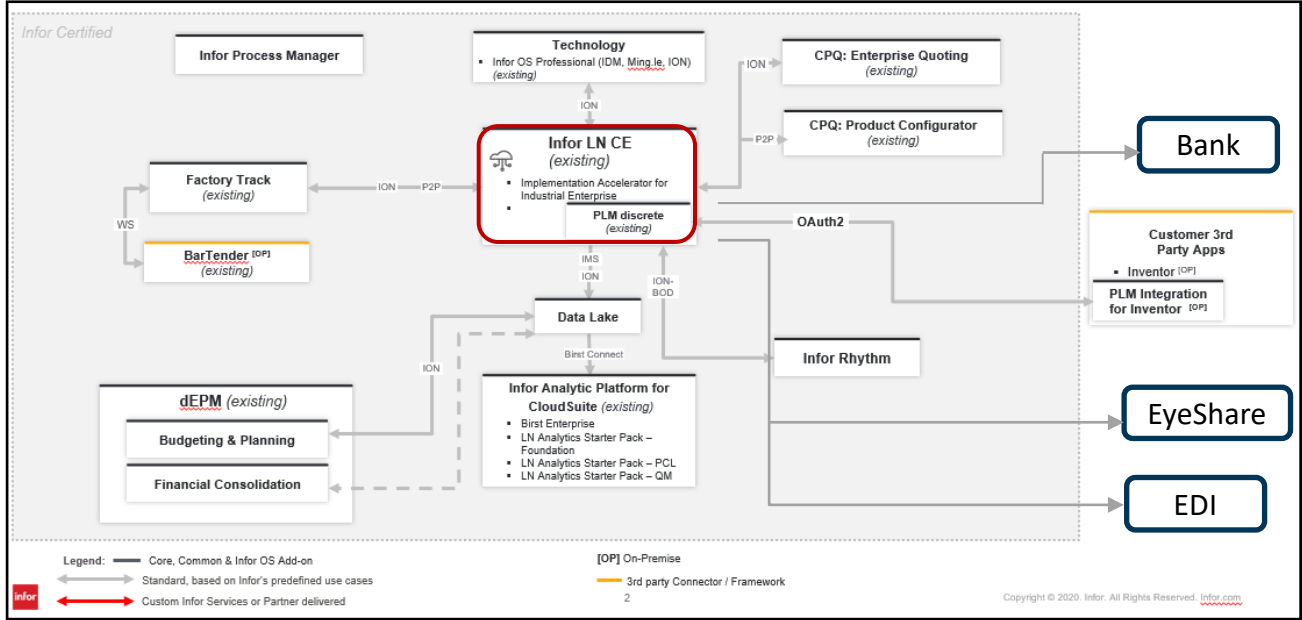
Infor Certified

Infor Process Manager

Technology
- Infor OS Professional (IDM, Ming.le, ION) (existing)

ION

CPQ: Enterprise Quoting
(existing)

CPQ: Product Configurator
(existing)

P2P

ION

Infor LN CE
(existing)
- Implementation Accelerator for Industrial Enterprise
-

PLM discrete
(existing)

Bank

Factory Track
(existing)

ION P2P

WS

BarTender [OP]
(existing)

OAuth2

Customer 3rd Party Apps
- Inventor [OP]

PLM Integration for Inventor [OP]

IMS
ION

ION-BOD

Data Lake

ION

Birst Connect

Infor Rhythm

dEPM (existing)

Budgeting & Planning

Financial Consolidation

Infor Analytic Platform for CloudSuite (existing)
- Birst Enterprise
- LN Analytics Starter Pack – Foundation
- LN Analytics Starter Pack – PCL
- LN Analytics Starter Pack – QM

EyeShare

EDI

Legend: Core, Common & Infor OS Add-on
Standard, based on Infor's predefined use cases
Custom Infor Services or Partner delivered

[OP] On-Premise
3rd party Connector / Framework

infor

2

Copyright © 2020. Infor. All Rights Reserved. Infor.com